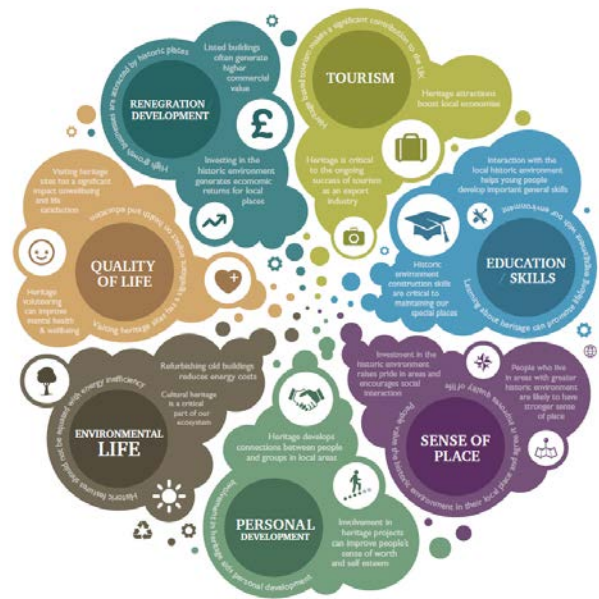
RENEGRATION DEVELOPMENT

High growth businesses are attracted by historic places

Listed buildings often generate higher commercial value

£

Investing in the historic environment generates economic returns for local places

TOURISM

Heritage based tourism makes a significant contribution to the UK

Heritage attractions boost local economies

Heritage is critical to the ongoing success of tourism as an export industry

Interaction with the local historic environment helps young people develop important general skills

EDUCATION SKILLS

Learning about heritage can promote lifelong learning with our environment

Historic environment construction skills are critical to maintaining our special places

QUALITY OF LIFE

Visiting heritage sites has a significant impact on wellbeing and life satisfaction

Visiting heritage sites has a significant impact on health and education

Heritage volunteering can improve mental health & wellbeing

Investment in the historic environment raises pride in areas and encourages social interaction

People who live in areas with greater historic environment are likely to have stronger sense of place

SENSE OF PLACE

People value the historic environment in their local place and its quality of life

ENVIRONMENTAL LIFE

Historic features should be adjusted with energy inefficiency

Refurbishing old buildings reduces energy costs

Cultural heritage is a critical part of our ecosystem

Heritage develops connections between people and groups in local areas

PERSONAL DEVELOPMENT

Involvement in heritage aids personal development

Involvement in heritage projects can improve people's sense of worth and self esteem